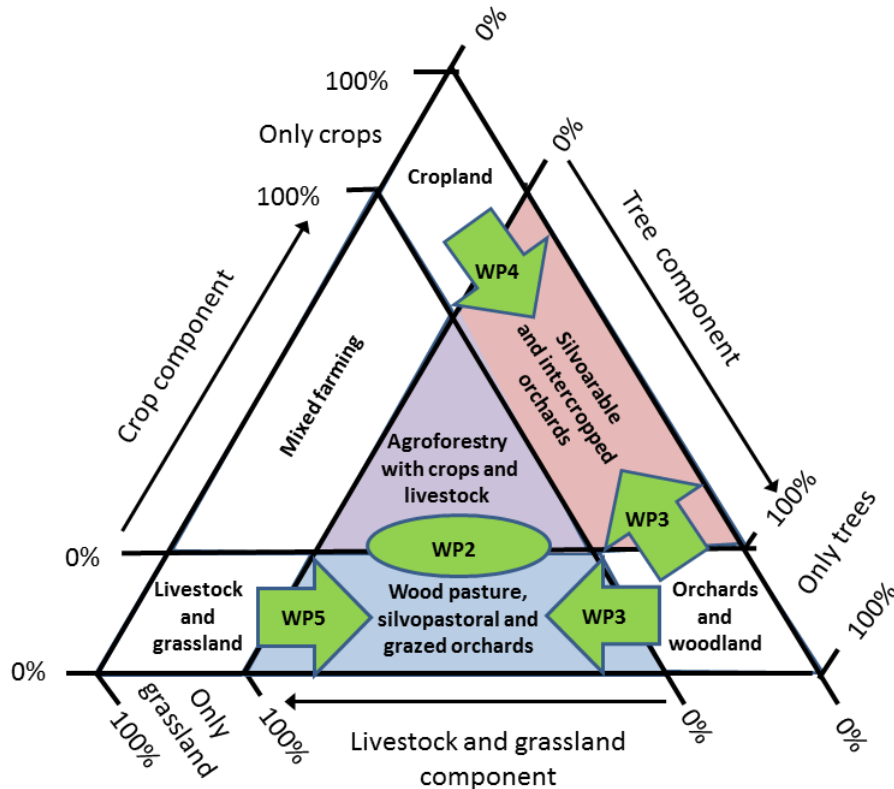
0%

100%

Only crops

Cropland

0%

100%

Tree component

Crop component

WP4

Mixed farming

Silvoarable and intercropped orchards

Agroforestry with crops and livestock

100%

WP3

Only trees

0%

WP2

Livestock and grassland

WP5

Wood pasture, silvopastoral and grazed orchards

WP3

Orchards and woodland

100%

0%

100%

Only grassland

100%

0%

0%

Livestock and grassland component